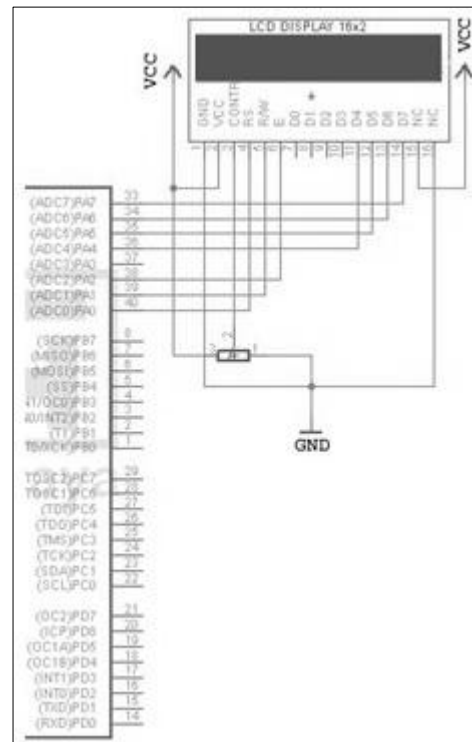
LCD DISPLAY 16x2

VCC

VCC

GND
VCC
CONTR
RS
R/W
E
D0
D1
D2
D3
D4
D5
D6
D7
NC
NC

1 2 3 4 5 6 7 8 9 10 11 12 13 14 15 16

(ADC7)PA7 33
(ADC6)PA6 34
(ADC5)PA5 35
(ADC4)PA4 36
(ADC3)PA3 37
(ADC2)PA2 38
(ADC1)PA1 39
(ADC0)PA0 40

(SCK)PB7 8
(MISO)PB6 7
(MOSI)PB5 6
(SS)PB4 5
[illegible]1/OC0)PB3 4
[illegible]0/INT2)PB2 3
(T1)PB1 2
T0/XCK)PB0 1

3 2 1

GND

TOSC2)PC7 29
TOSC1)PC6 28
(TDI)PC5 27
(TDO)PC4 26
(TMS)PC3 25
(TCK)PC2 24
(SDA)PC1 23
(SCL)PC0 22

(OC2)PD7 21
(ICP)PD6 20
(OC1A)PD5 19
(OC1B)PD4 18
(INT1)PD3 17
(INT0)PD2 16
(TXD)PD1 15
(RXD)PD0 14